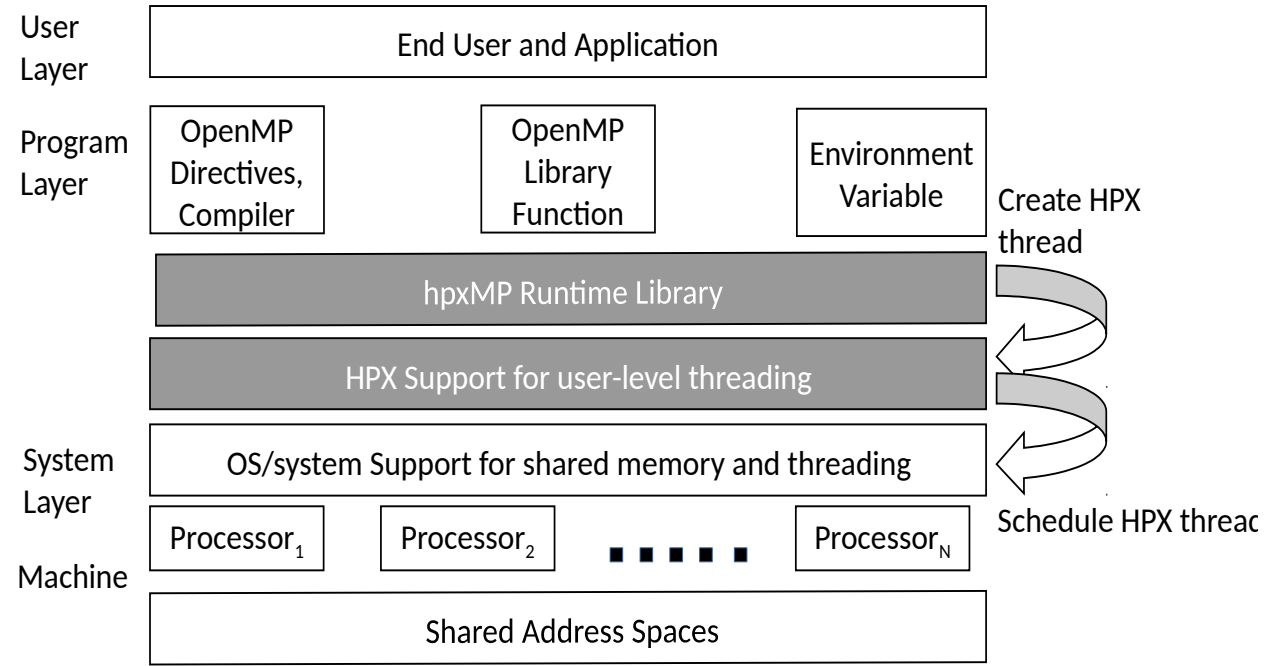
User Layer

End User and Application

Program Layer

OpenMP Directives, Compiler

OpenMP Library Function

Environment Variable

Create HPX thread

hpxMP Runtime Library

HPX Support for user-level threading

System Layer

OS/system Support for shared memory and threading

Processor$_1$

Processor$_2$

Processor$_N$

Schedule HPX threac

Machine

Shared Address Spaces